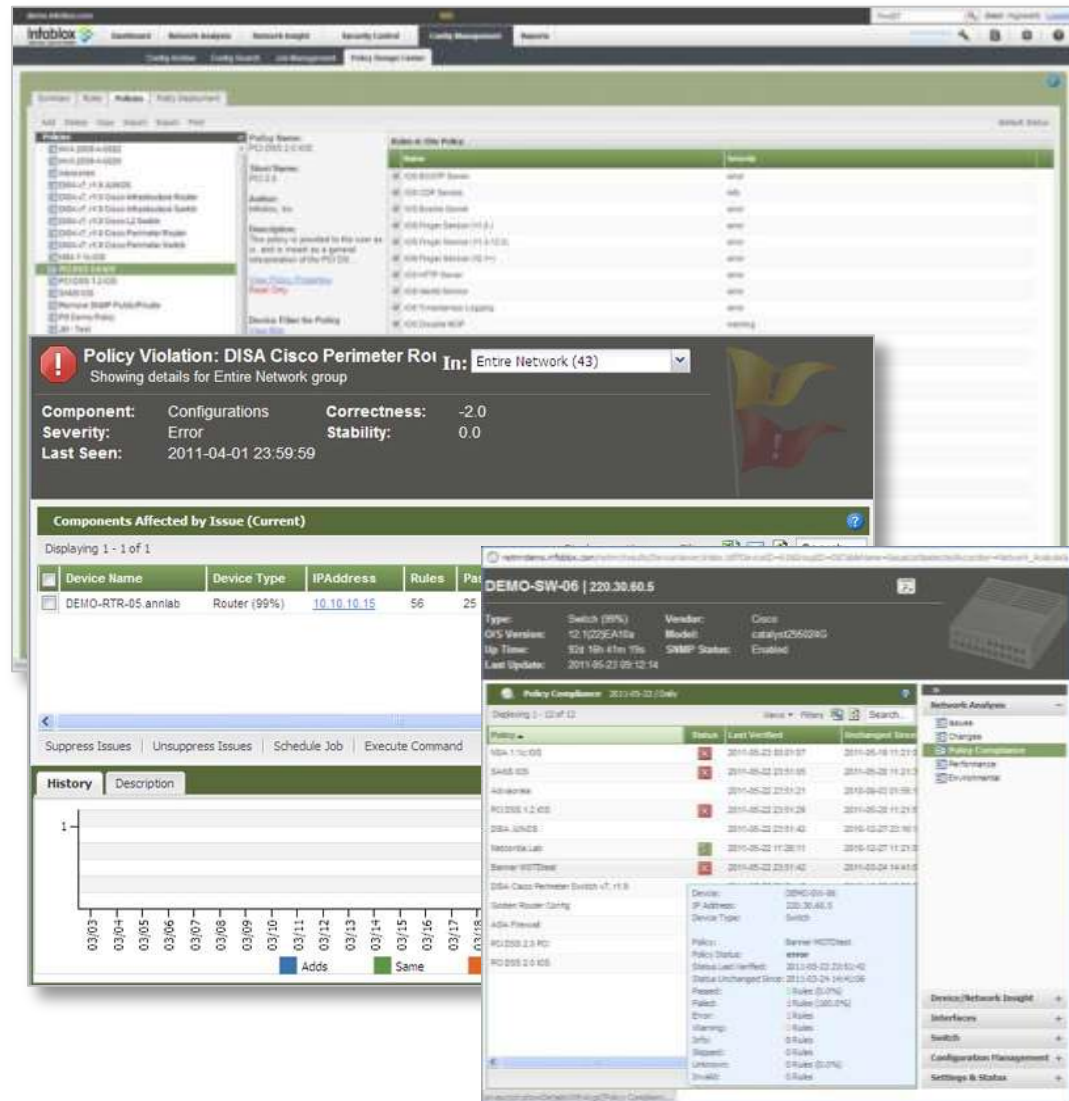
Dashboard Network Analysis Network Insight Security Control Config Management Reports

Policy Violation: DISA Cisco Perimeter Rou
Showing details for Entire Network group

In: Entire Network (43)

Component: Configurations
Severity: Error
Last Seen: 2011-04-01 23:59:59

Correctness: -2.0
Stability: 0.0

Components Affected by Issue (Current)

Displaying 1 - 1 of 1

| Device Name | Device Type | IPAddress | Rules | Pa |
|---|---|---|---|---|
| DEMO-RTR-05.annlab | Router (99%) | 10.10.10.15 | 56 | 25 |

Suppress Issues | Unsuppress Issues | Schedule Job | Execute Command

History Description

1

03/03 03/04 03/05 03/06 03/07 03/08 03/09 03/10 03/11 03/12 03/13 03/14 03/15 03/16 03/17

Adds Same

DEMO-SW-06 | 220.30.60.5

Type: Switch (99%)
OS Version: 12.1(22)EA10a
Up Time: 92d 16h 41m 19s
Last Update: 2011-05-23 09:12:14

Vendor: Cisco
Model: catalyst25024G
SNMP Status: Enabled

Policy Compliance

Displaying 1 - 12 of 12

Search...

| Policy | Status | Last Verified | Unchanged Since |
|---|---|---|---|
| NSA 1.1c IOS | | 2011-05-22 23:51:57 | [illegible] |
| SANS IOS | | 2011-05-22 23:51:55 | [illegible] |
| Advisories | | 2011-05-22 23:51:21 | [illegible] |
| PCI DSS 1.2 IOS | | 2011-05-22 23:51:29 | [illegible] |
| DISA JUNOS | | 2011-05-22 23:51:42 | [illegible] |
| Netcordia Lab | | 2011-05-22 11:28:11 | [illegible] |
| Banner MOTDtest | | 2011-05-22 23:51:42 | 2011-03-24 14:41 |
| DISA Cisco Perimeter Switch v7, r1.9 | | | |
| Golden Router Config | | | |
| ASA Firewall | | | |
| PCI DSS 2.0 PCI | | | |
| PCI DSS 2.0 IOS | | | |

Device: DEMO-SW-06
IP Address: 220.30.60.5
Device Type: Switch
Policy: Banner MOTDtest
Policy Status: error
Status Last Verified: 2011-05-22 23:51:42
Status Unchanged Since: 2011-03-24 14:41:06
Passed: 0 Rules (0.0%)
Failed: 1 Rules (100.0%)
Error: 1 Rules
Warning: 0 Rules
Info: 0 Rules
Skipped: 0 Rules
Unknown: 0 Rules (0.0%)
Invalid: 0 Rules

Network Analysis
Issues
Changes
Policy Compliance
Performance
Environmental

Device/Network Insight
Interfaces
Switch
Configuration Management
Settings & Status